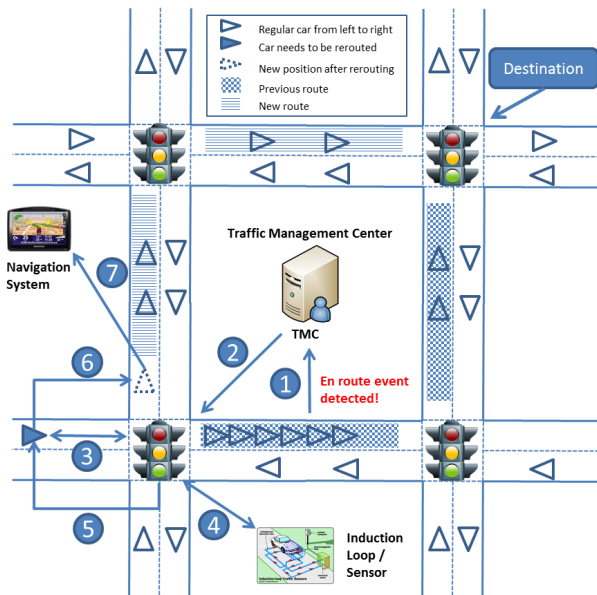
Regular car from left to right
Car needs to be rerouted
New position after rerouting
Previous route
New route

Destination

Traffic Management Center

Navigation System

7

TMC

2

6

1

En route event detected!

3

5

4

Induction Loop / Sensor